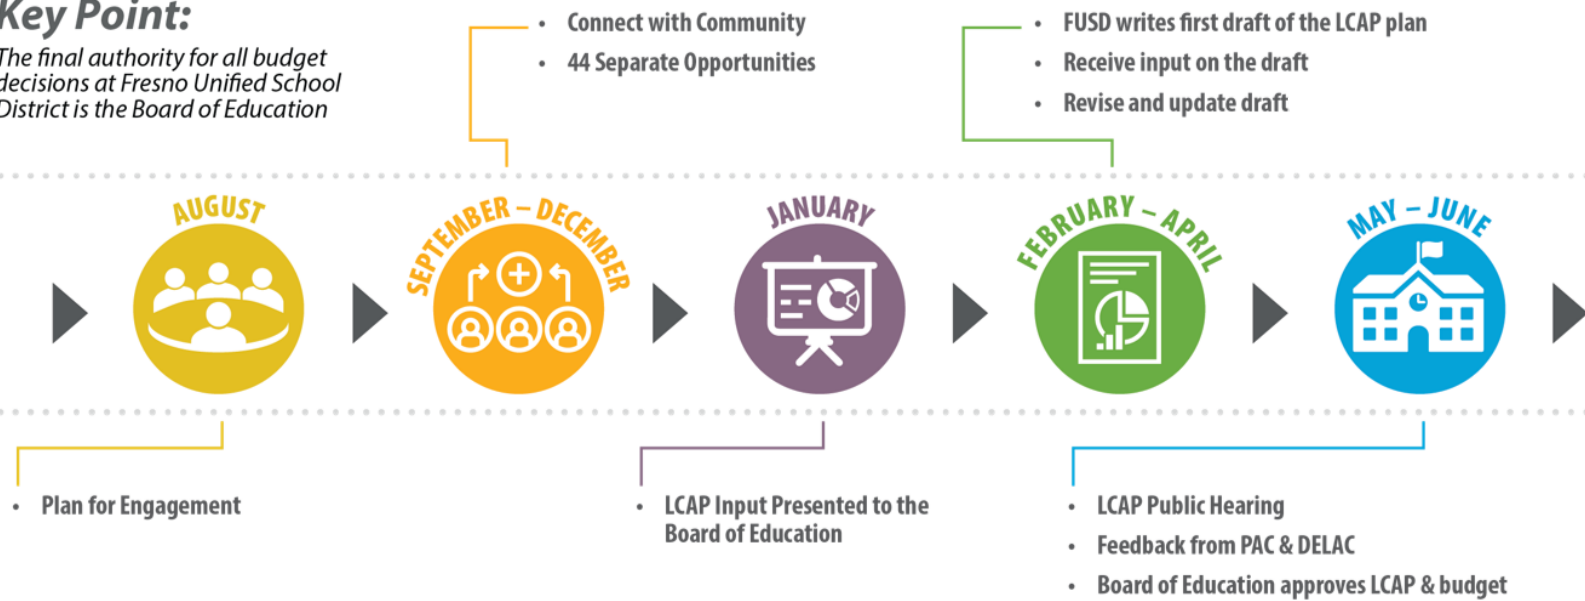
Key Point:
The final authority for all budget decisions at Fresno Unified School District is the Board of Education

• Connect with Community
• 44 Separate Opportunities

• FUSD writes first draft of the LCAP plan
• Receive input on the draft
• Revise and update draft

AUGUST

SEPTEMBER – DECEMBER

JANUARY

FEBRUARY – APRIL

MAY – JUNE

• Plan for Engagement

• LCAP Input Presented to the Board of Education

• LCAP Public Hearing
• Feedback from PAC & DELAC
• Board of Education approves LCAP & budget